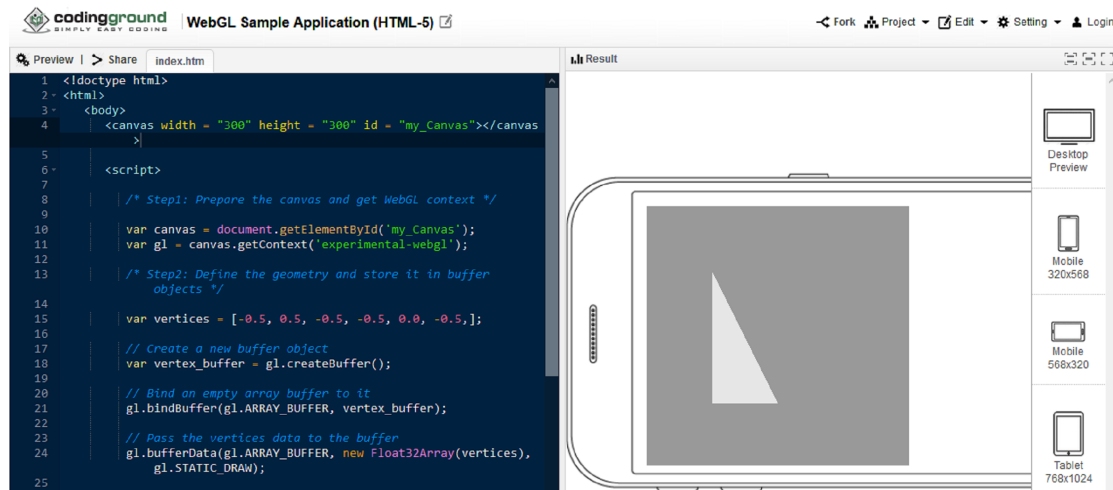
codingground SIMPLY EASY CODING

WebGL Sample Application (HTML-5)

Fork Project Edit Setting Login

Preview | Share index.htm

Result

1 <!doctype html>
2 <html>
3 <body>
4 <canvas width = "300" height = "300" id = "my_Canvas"></canvas>
5
6 <script>
7
8 /* Step1: Prepare the canvas and get WebGL context */
9
10 var canvas = document.getElementById('my_Canvas');
11 var gl = canvas.getContext('experimental-webgl');
12
13 /* Step2: Define the geometry and store it in buffer objects */
14
15 var vertices = [-0.5, 0.5, -0.5, -0.5, 0.0, -0.5,];
16
17 // Create a new buffer object
18 var vertex_buffer = gl.createBuffer();
19
20 // Bind an empty array buffer to it
21 gl.bindBuffer(gl.ARRAY_BUFFER, vertex_buffer);
22
23 // Pass the vertices data to the buffer
24 gl.bufferData(gl.ARRAY_BUFFER, new Float32Array(vertices), gl.STATIC_DRAW);
25

Desktop Preview

Mobile 320x568

Mobile 568x320

Tablet 768x1024